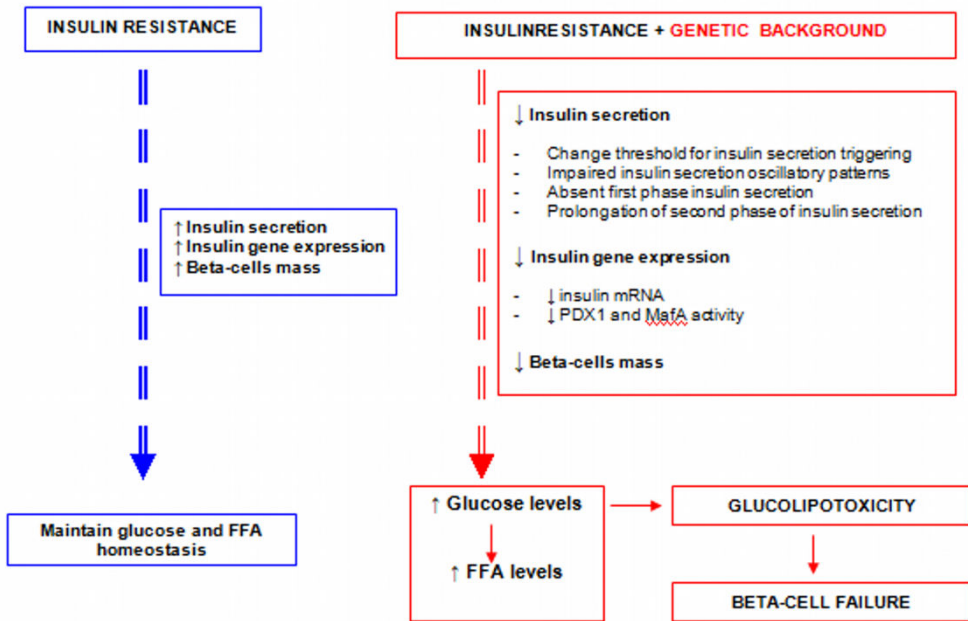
INSULIN RESISTANCE

↑ Insulin secretion
↑ Insulin gene expression
↑ Beta-cells mass

Maintain glucose and FFA homeostasis

INSULINRESISTANCE + GENETIC BACKGROUND

↓ Insulin secretion

- Change threshold for insulin secretion triggering
- Impaired insulin secretion oscillatory patterns
- Absent first phase insulin secretion
- Prolongation of second phase of insulin secretion

↓ Insulin gene expression

- ↓ insulin mRNA
- ↓ PDX1 and MafA activity

↓ Beta-cells mass

↑ Glucose levels

↑ FFA levels

GLUCOLIPOTOXICITY

BETA-CELL FAILURE